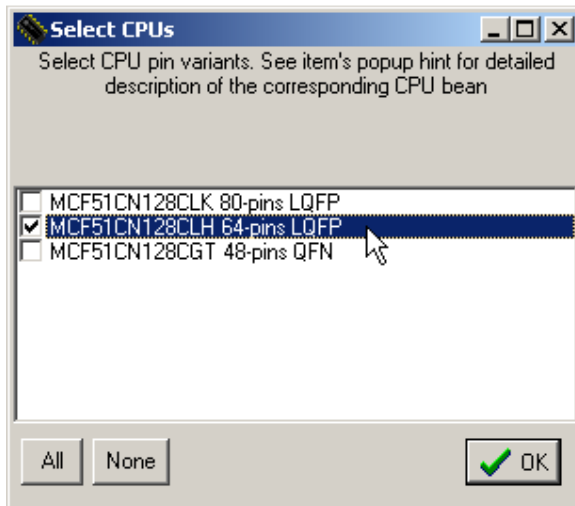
Select CPUs

Select CPU pin variants. See item's popup hint for detailed description of the corresponding CPU bean

MCF51CN128CLK 80-pins LQFP
MCF51CN128CLH 64-pins LQFP
MCF51CN128CGT 48-pins QFN

All
None
OK